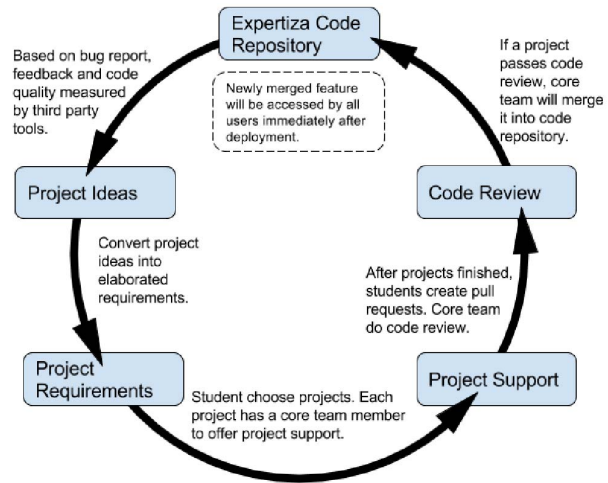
Expertiza Code Repository

Based on bug report, feedback and code quality measured by third party tools.

Newly merged feature will be accessed by all users immediately after deployment.

If a project passes code review, core team will merge it into code repository.

Project Ideas

Code Review

Convert project ideas into elaborated requirements.

After projects finished, students create pull requests. Core team do code review.

Project Requirements

Project Support

Student choose projects. Each project has a core team member to offer project support.